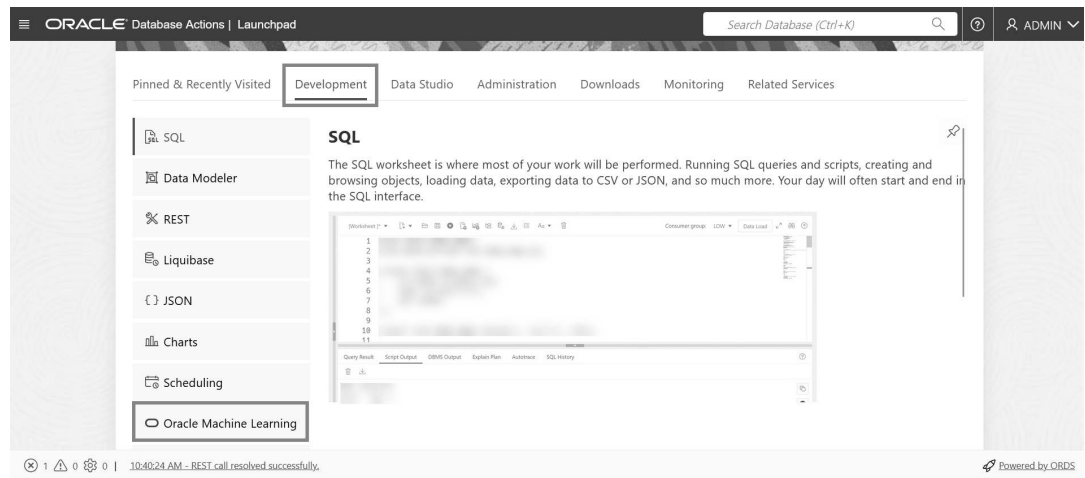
ORACLE Database Actions | Launchpad

Search Database (Ctrl+K)

ADMIN

Pinned & Recently Visited Development Data Studio Administration Downloads Monitoring Related Services

SQL

Data Modeler

REST

Liquibase

JSON

Charts

Scheduling

Oracle Machine Learning

SQL

The SQL worksheet is where most of your work will be performed. Running SQL queries and scripts, creating and browsing objects, loading data, exporting data to CSV or JSON, and so much more. Your day will often start and end in the SQL interface.

[Worksheet]* Consumer group LOW Data Load

1
2
3
4
5
6
7
8
9
10
11

Query Result Script Output DBMS Output Explain Plan Autotrace SQL History

1 0 0 | 10:40:24 AM - REST call resolved successfully.

Powered by ORDS